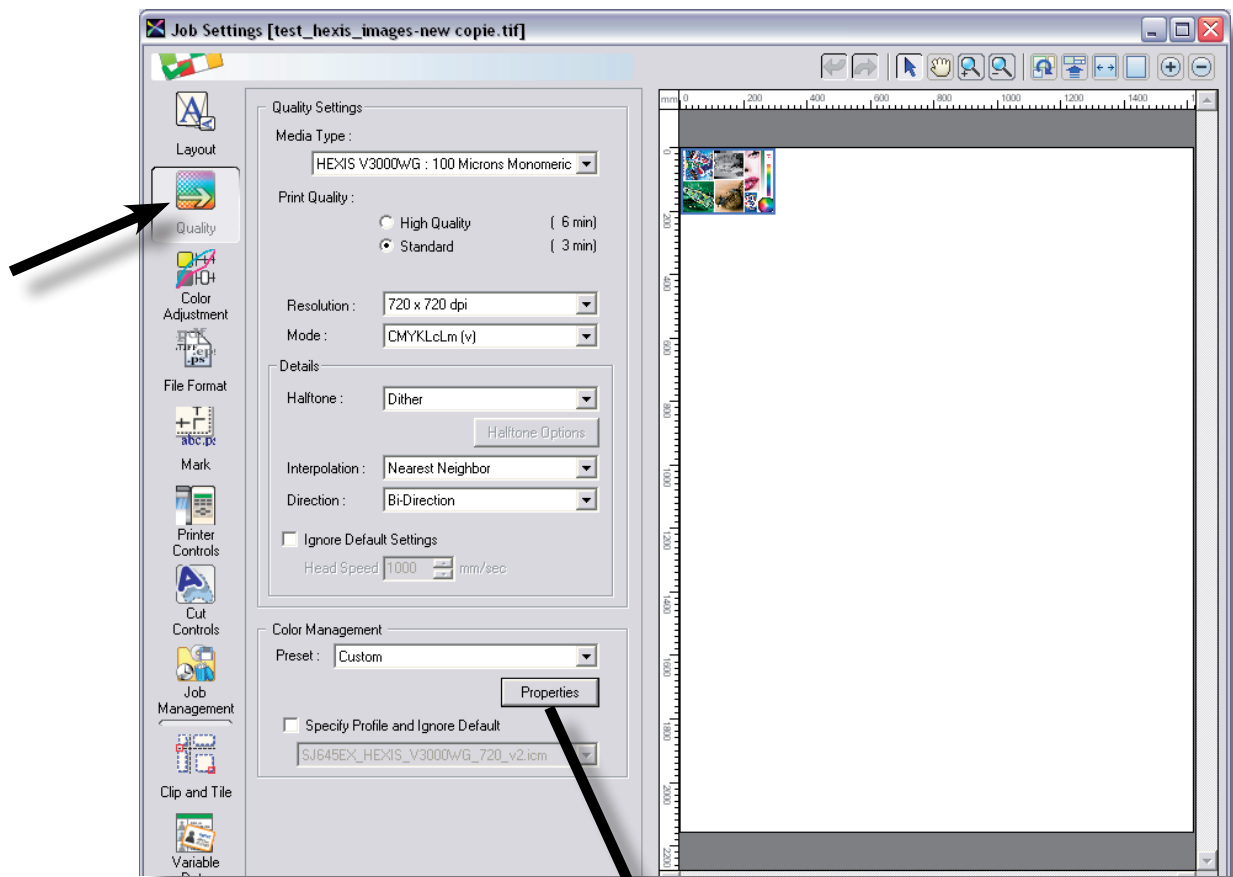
Job Settings [test_hexis_images-new copie.tif]

Layout
Quality
Color Adjustment
File Format
Mark
Printer Controls
Cut Controls
Job Management
Clip and Tile
Variable Data

Quality Settings
Media Type :
HEXIS V3000WG : 100 Microns Monomeric
Print Quality :
High Quality ( 6 min)
Standard ( 3 min)
Resolution : 720 x 720 dpi
Mode : CMYKLcLm (v)
Details
Halftone : Dither
Halftone Options
Interpolation : Nearest Neighbor
Direction : Bi-Direction
Ignore Default Settings
Head Speed 1000 mm/sec

Color Management
Preset : Custom
Properties
Specify Profile and Ignore Default
SJ645EX_HEXIS_V3000WG_720_v2.icm

mm 0 200 400 600 800 1000 1200 1400
0 200 400 600 800 1000 1200 1400 1600 1800 2000 2200